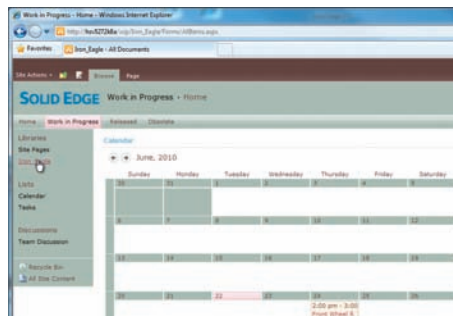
Work in Progress - Home - Windows Internet Explorer

http://kw8272&&/sp/Iron_Eagle/Forms/AllItems.aspx

Favorites

Iron_Eagle - All Documents

Site Actions

Browse

Page

SOLID EDGE

Work in Progress › Home

Home

Work in Progress

Released

Obsolete

Libraries

Site Pages

Iron_Eagle

Lists

Calendar

Tasks

Discussions

Team Discussion

Recycle Bin

All Site Content

Calendar

June, 2010

| Sunday | Monday | Tuesday | Wednesday | Thursday | Friday | Saturday |
|---|---|---|---|---|---|---|
| 30 | 31 | 1 | 2 | 3 | 4 | 5 |
| 6 | 7 | 8 | 9 | 10 | 11 | 12 |
| 13 | 14 | 15 | 16 | 17 | 18 | 19 |
| 20 | 21 | 22 | 23 | 24 2:00 pm - 3:00 Front Wheel 6 | 25 | 26 |